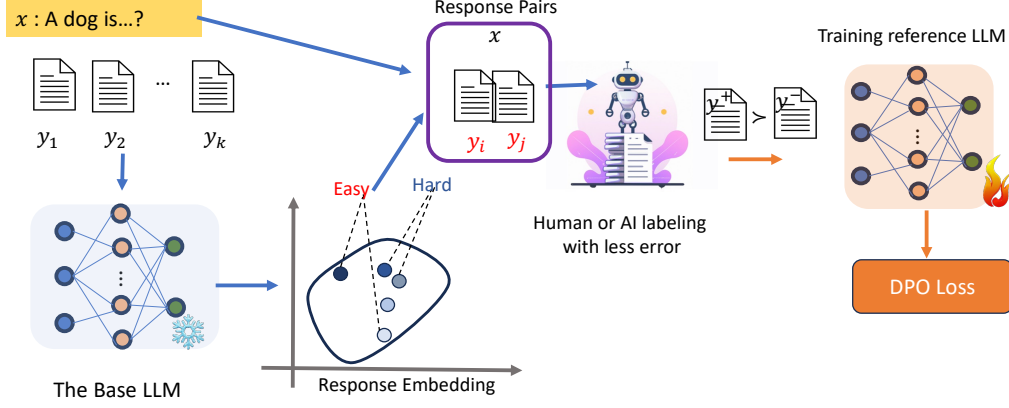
$x$ : A dog is...?

$y_1$ $y_2$ ... $y_k$

The Base LLM

Easy Hard

Response Embedding

Response Pairs

$x$

$y_i$ $y_j$

Human or AI labeling with less error

$y^+ \succ y^-$

Training reference LLM

DPO Loss